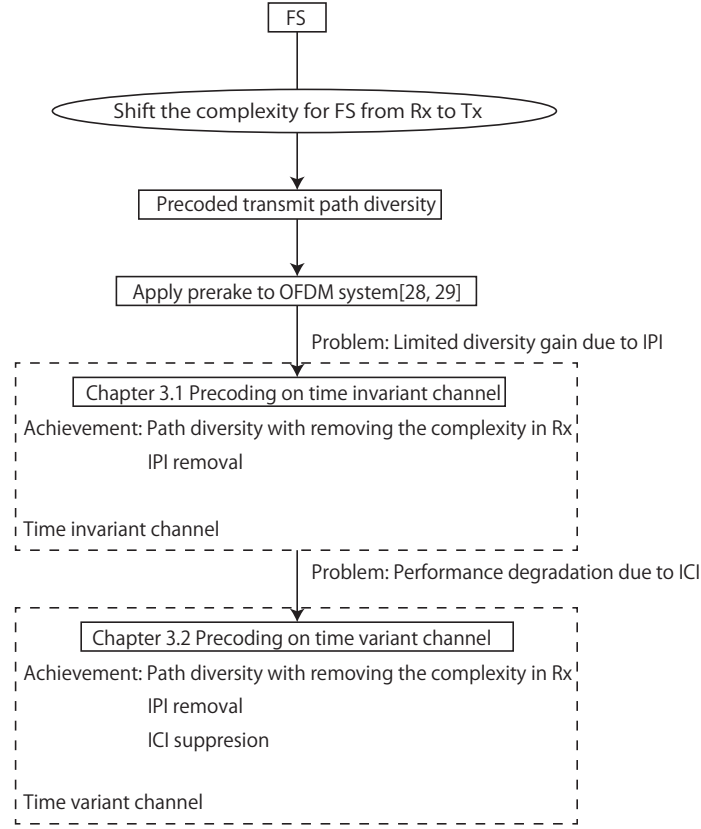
FS

Shift the complexity for FS from Rx to Tx

Precoded transmit path diversity

Apply prerake to OFDM system[28, 29]

Problem: Limited diversity gain due to IPI

Chapter 3.1 Precoding on time invariant channel

Achievement: Path diversity with removing the complexity in Rx
IPI removal

Time invariant channel

Problem: Performance degradation due to ICI

Chapter 3.2 Precoding on time variant channel

Achievement: Path diversity with removing the complexity in Rx
IPI removal
ICI suppresion

Time variant channel